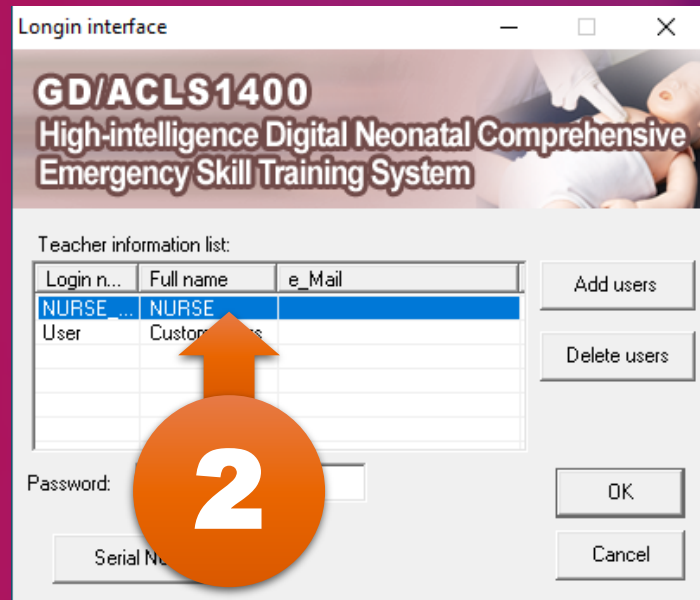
Longin interface

GD/ACLS1400
High-intelligence Digital Neonatal Comprehensive Emergency Skill Training System

Teacher information list:

| Login n... | Full name | e_Mail |
|---|---|---|
| NURSE_... | NURSE | |
| User | Custom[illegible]s | |

Add users

Delete users

2

Password:

OK

Serial N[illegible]

Cancel